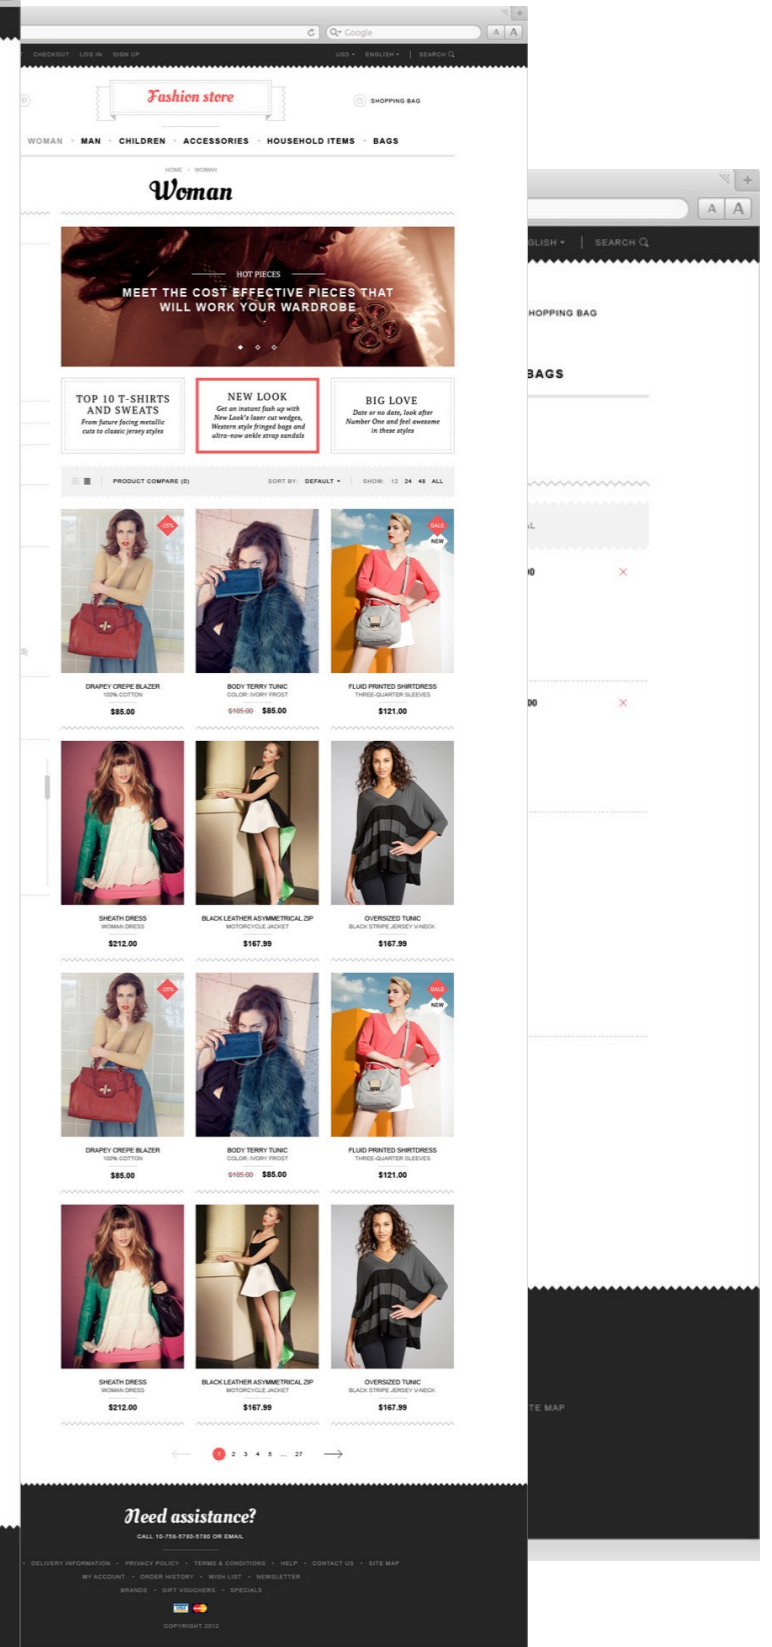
Google

CHECKOUT LOG IN SIGN UP USD ENGLISH SEARCH

Fashion store

SHOPPING BAG

WOMAN MAN CHILDREN ACCESSORIES HOUSEHOLD ITEMS BAGS

HOME WOMAN

Woman

HOT PIECES

MEET THE COST EFFECTIVE PIECES THAT WILL WORK YOUR WARDROBE

TOP 10 T-SHIRTS AND SWEATS
From future facing metallic cuts to classic jersey styles

NEW LOOK
Get an instant fash up with New Look's laser cut wedges, Western style fringed bags and ultra-now ankle strap sandals

BIG LOVE
Date or no date, look after Number One and feel awesome in these styles

PRODUCT COMPARE (0) SORT BY: DEFAULT SHOW: 12 24 48 ALL

-25%

SALE
NEW

DRAPEY CREPE BLAZER
100% COTTON
$85.00

BODY TERRY TUNIC
COLOR: IVORY FROST
$105.00 $85.00

FLUID PRINTED SHIRTDRESS
THREE-QUARTER SLEEVES
$121.00

SHEATH DRESS
WOMAN DRESS
$212.00

BLACK LEATHER ASYMMETRICAL ZIP
MOTORCYCLE JACKET
$167.99

OVERSIZED TUNIC
BLACK STRIPE JERSEY V-NECK
$167.99

-25%

SALE
NEW

DRAPEY CREPE BLAZER
100% COTTON
$85.00

BODY TERRY TUNIC
COLOR: IVORY FROST
$105.00 $85.00

FLUID PRINTED SHIRTDRESS
THREE-QUARTER SLEEVES
$121.00

SHEATH DRESS
WOMAN DRESS
$212.00

BLACK LEATHER ASYMMETRICAL ZIP
MOTORCYCLE JACKET
$167.99

OVERSIZED TUNIC
BLACK STRIPE JERSEY V-NECK
$167.99

1 2 3 4 5 ... 27

Need assistance?
CALL 10-758-5780-5780 OR EMAIL

DELIVERY INFORMATION PRIVACY POLICY TERMS & CONDITIONS HELP CONTACT US SITE MAP
MY ACCOUNT ORDER HISTORY WISH LIST NEWSLETTER
BRANDS GIFT VOUCHERS SPECIALS

COPYRIGHT 2012

GLISH SEARCH

HOPPING BAG

BAGS

L

00

00

TE MAP